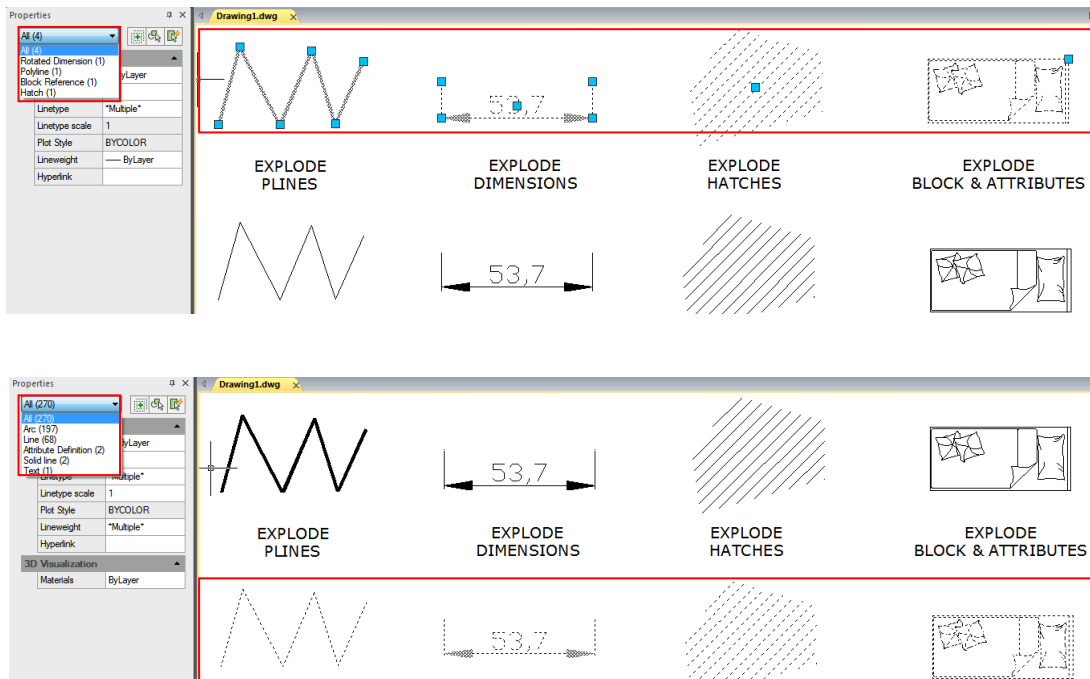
Properties

All (4)

All (4)
Rotated Dimension (1)
Polyline (1)
Block Reference (1)
Hatch (1)

| | |
|---|---|
| | ByLayer |
| Linetype | *Multiple* |
| Linetype scale | 1 |
| Plot Style | BYCOLOR |
| Lineweight | —— ByLayer |
| Hyperlink | |

Drawing1.dwg

53,7

EXPLODE PLINES

EXPLODE DIMENSIONS

EXPLODE HATCHES

EXPLODE BLOCK & ATTRIBUTES

53,7

Properties

All (270)

All (270)
Arc (197)
Line (68)
Attribute Definition (2)
Solid line (2)
Text (1)

| | |
|---|---|
| | ByLayer |
| Linetype | *Multiple* |
| Linetype scale | 1 |
| Plot Style | BYCOLOR |
| Lineweight | *Multiple* |
| Hyperlink | |

3D Visualization

| | |
|---|---|
| Materials | ByLayer |

Drawing1.dwg

53,7

EXPLODE PLINES

EXPLODE DIMENSIONS

EXPLODE HATCHES

EXPLODE BLOCK & ATTRIBUTES

53,7